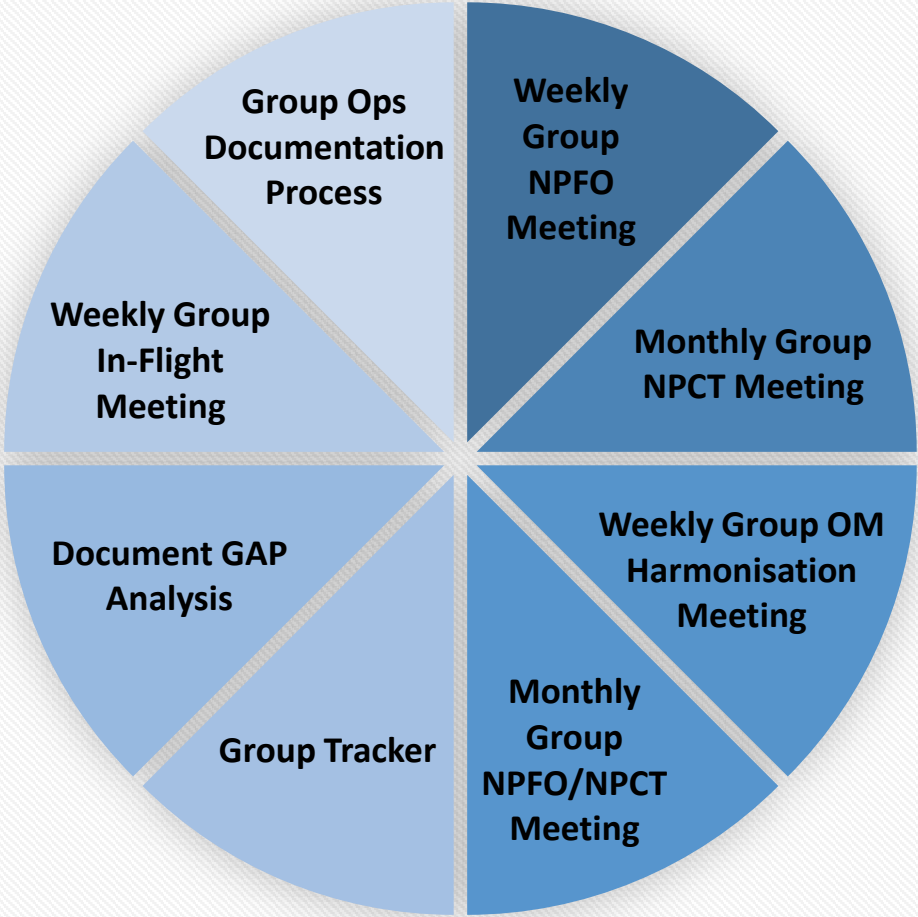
Group Ops Documentation Process

Weekly Group NPFO Meeting

Monthly Group NPCT Meeting

Weekly Group OM Harmonisation Meeting

Monthly Group NPFO/NPCT Meeting

Group Tracker

Document GAP Analysis

Weekly Group In-Flight Meeting